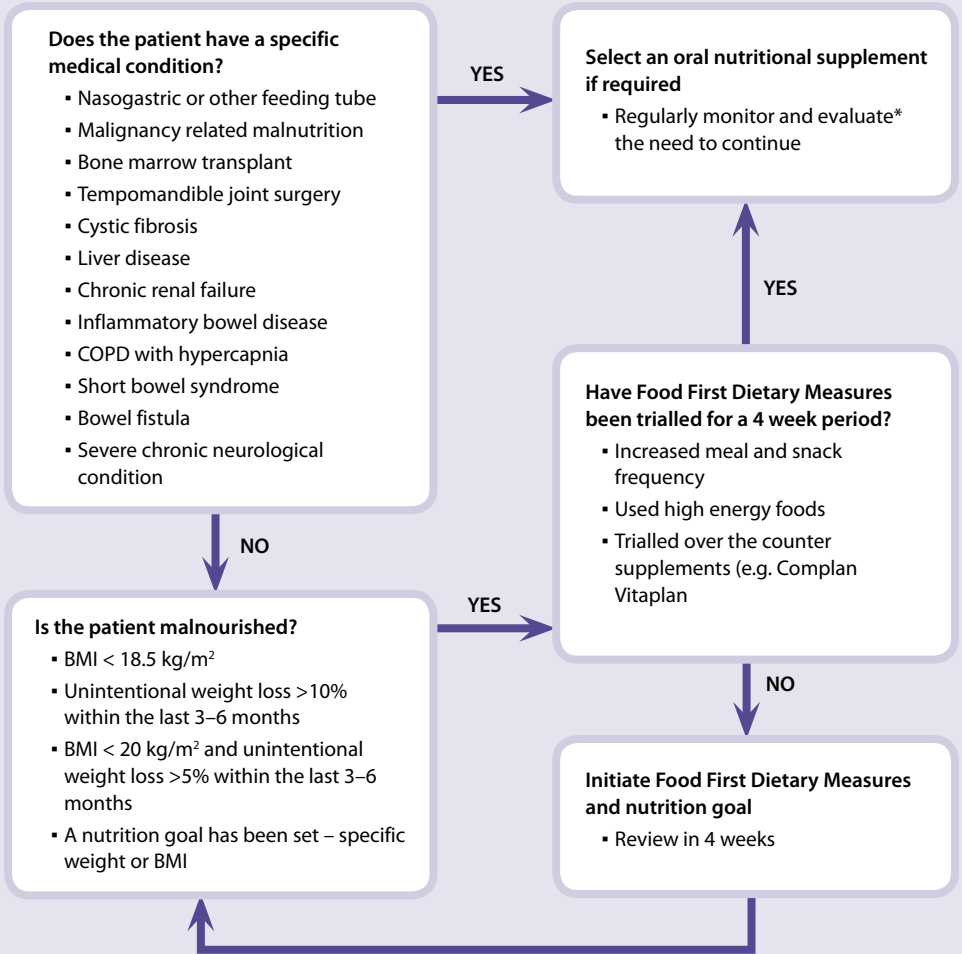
Does the patient have a specific medical condition?

- Nasogastric or other feeding tube
- Malignancy related malnutrition
- Bone marrow transplant
- Tempomandible joint surgery
- Cystic fibrosis
- Liver disease
- Chronic renal failure
- Inflammatory bowel disease
- COPD with hypercapnia
- Short bowel syndrome
- Bowel fistula
- Severe chronic neurological condition

YES

Select an oral nutritional supplement if required

- Regularly monitor and evaluate* the need to continue

YES

NO

Have Food First Dietary Measures been trialled for a 4 week period?

- Increased meal and snack frequency
- Used high energy foods
- Trialled over the counter supplements (e.g. Complan Vitaplan

YES

Is the patient malnourished?

- BMI < 18.5 kg/m$^2$
- Unintentional weight loss >10% within the last 3–6 months
- BMI < 20 kg/m$^2$ and unintentional weight loss >5% within the last 3–6 months
- A nutrition goal has been set – specific weight or BMI

NO

Initiate Food First Dietary Measures and nutrition goal

- Review in 4 weeks